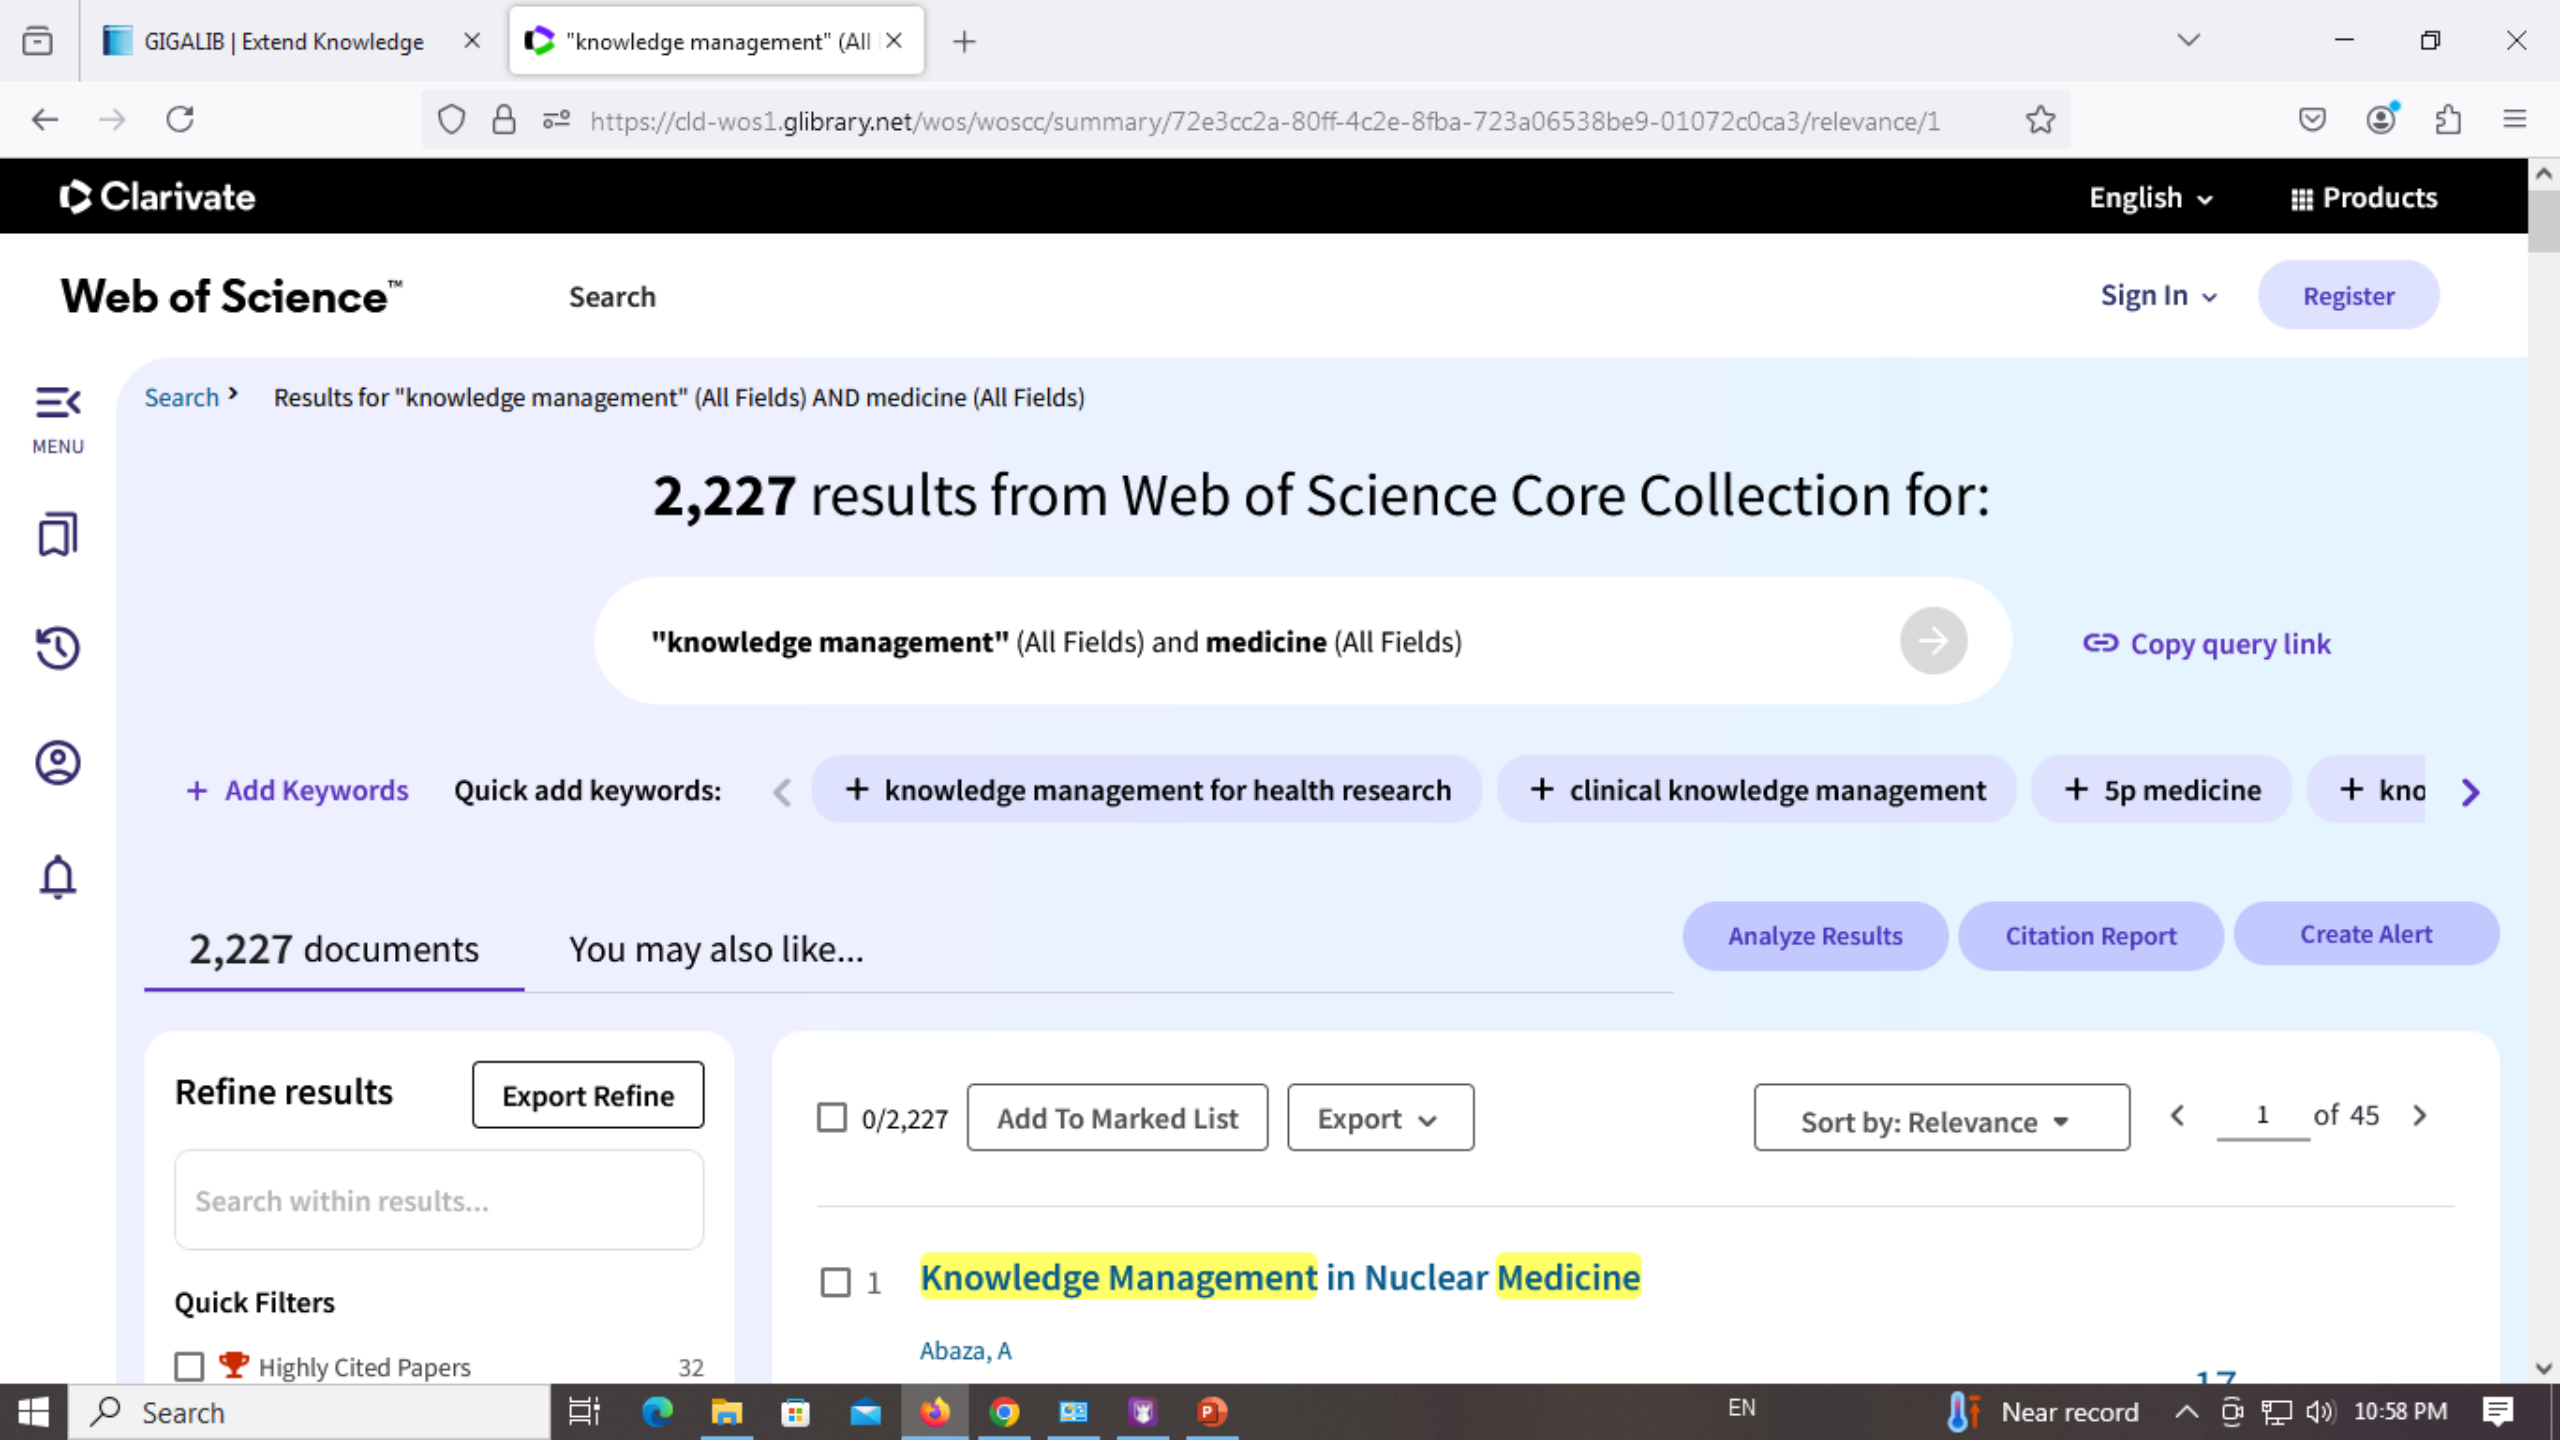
GIGALIB | Extend Knowledge
"knowledge management" (All

https://cld-wos1.glibrary.net/wos/woscc/summary/72e3cc2a-80ff-4c2e-8fba-723a06538be9-01072c0ca3/relevance/1

Clarivate
English
Products

Web of Science™
Search
Sign In
Register

MENU

Search > Results for "knowledge management" (All Fields) AND medicine (All Fields)

2,227 results from Web of Science Core Collection for:

"knowledge management" (All Fields) and medicine (All Fields)

Copy query link

+ Add Keywords
Quick add keywords:
+ knowledge management for health research
+ clinical knowledge management
+ 5p medicine
+ kno

2,227 documents
You may also like...

Analyze Results
Citation Report
Create Alert

Refine results
Export Refine

Search within results...

Quick Filters

Highly Cited Papers 32

0/2,227
Add To Marked List
Export
Sort by: Relevance
1 of 45

1 Knowledge Management in Nuclear Medicine

Abaza, A

Search
EN
Near record
10:58 PM